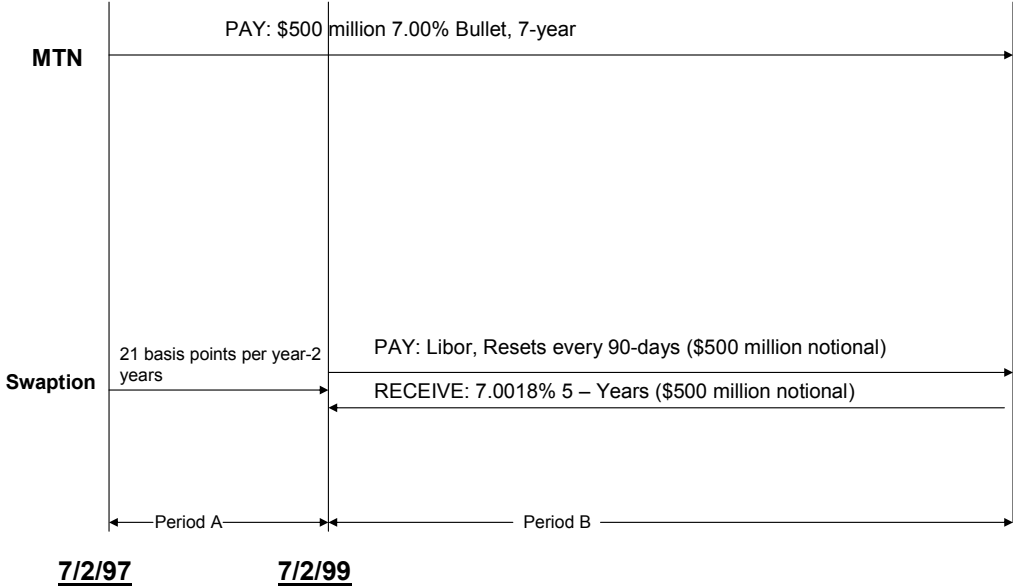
PAY: \$500 million 7.00% Bullet, 7-year

MTN

21 basis points per year-2 years

Swaption

PAY: Libor, Resets every 90-days (\$500 million notional)

RECEIVE: 7.0018% 5 – Years (\$500 million notional)

Period A

Period B

7/2/97

7/2/99